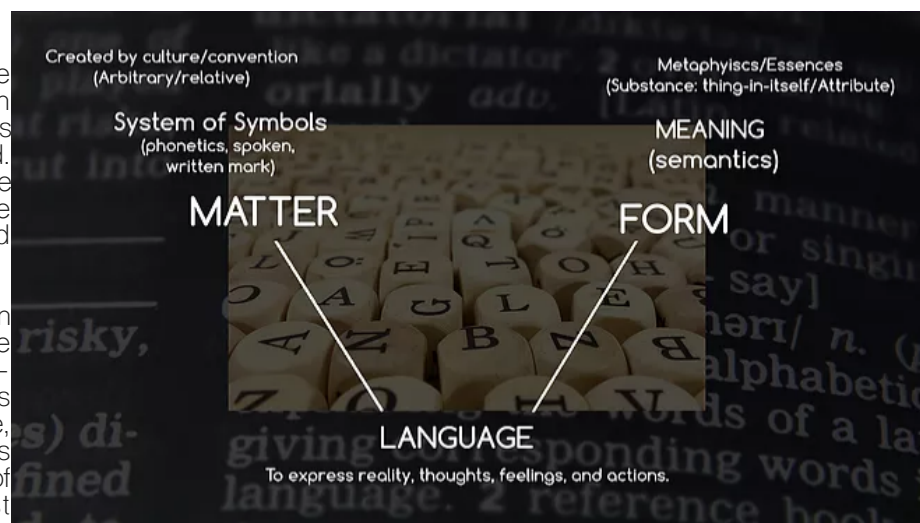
Created by culture/convention
(Arbitrary/relative)

System of Symbols
(phonetics, spoken, written mark)

MATTER

Metaphyiscs/Essences
(Substance: thing-in-itself/Attribute)

MEANING
(semantics)

FORM

LANGUAGE

To express reality, thoughts, feelings, and actions.